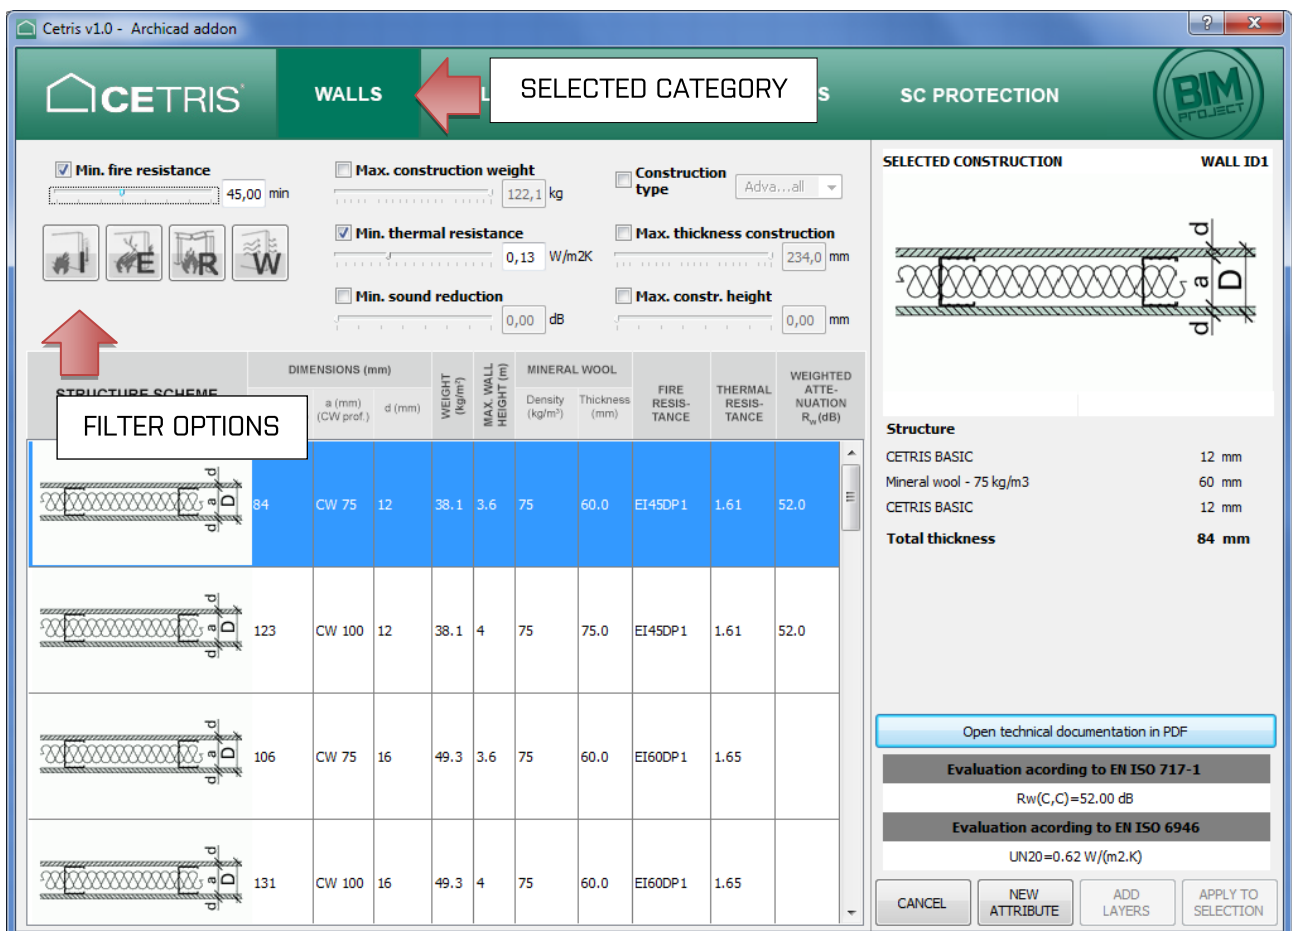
Cetris v1.0 - Archicad addon

CETRIS

WALLS

SELECTED CATEGORY

SC PROTECTION

BIM project

Min. fire resistance
45,00 min

Max. construction weight
122,1 kg

Construction type
Adva...all

Min. thermal resistance
0,13 W/m2K

Max. thickness construction
234,0 mm

Min. sound reduction
0,00 dB

Max. constr. height
0,00 mm

I E R W

FILTER OPTIONS

STRUCTURE SCHEME

| STRUCTURE SCHEME | DIMENSIONS (mm) D (mm) | a (mm) (CW prof.) | d (mm) | WEIGHT (kg/m²) | MAX. WALL HEIGHT (m) | MINERAL WOOL Density (kg/m³) | Thickness (mm) | FIRE RESIS-TANCE | THERMAL RESIS-TANCE | WEIGHTED ATTE-NUATION $R_w$ (dB) |
|---|---|---|---|---|---|---|---|---|---|---|
| d a D d | 84 | CW 75 | 12 | 38.1 | 3.6 | 75 | 60.0 | EI45DP1 | 1.61 | 52.0 |
| d a D d | 123 | CW 100 | 12 | 38.1 | 4 | 75 | 75.0 | EI45DP1 | 1.61 | 52.0 |
| d a D d | 106 | CW 75 | 16 | 49.3 | 3.6 | 75 | 60.0 | EI60DP1 | 1.65 | |
| d a D d | 131 | CW 100 | 16 | 49.3 | 4 | 75 | 60.0 | EI60DP1 | 1.65 | |

SELECTED CONSTRUCTION WALL ID1

d a D d

Structure
CETRIS BASIC 12 mm
Mineral wool - 75 kg/m3 60 mm
CETRIS BASIC 12 mm
Total thickness 84 mm

Open technical documentation in PDF

Evaluation acording to EN ISO 717-1
Rw(C,C)=52.00 dB

Evaluation acording to EN ISO 6946
UN20=0.62 W/(m2.K)

CANCEL
NEW ATTRIBUTE
ADD LAYERS
APPLY TO SELECTION